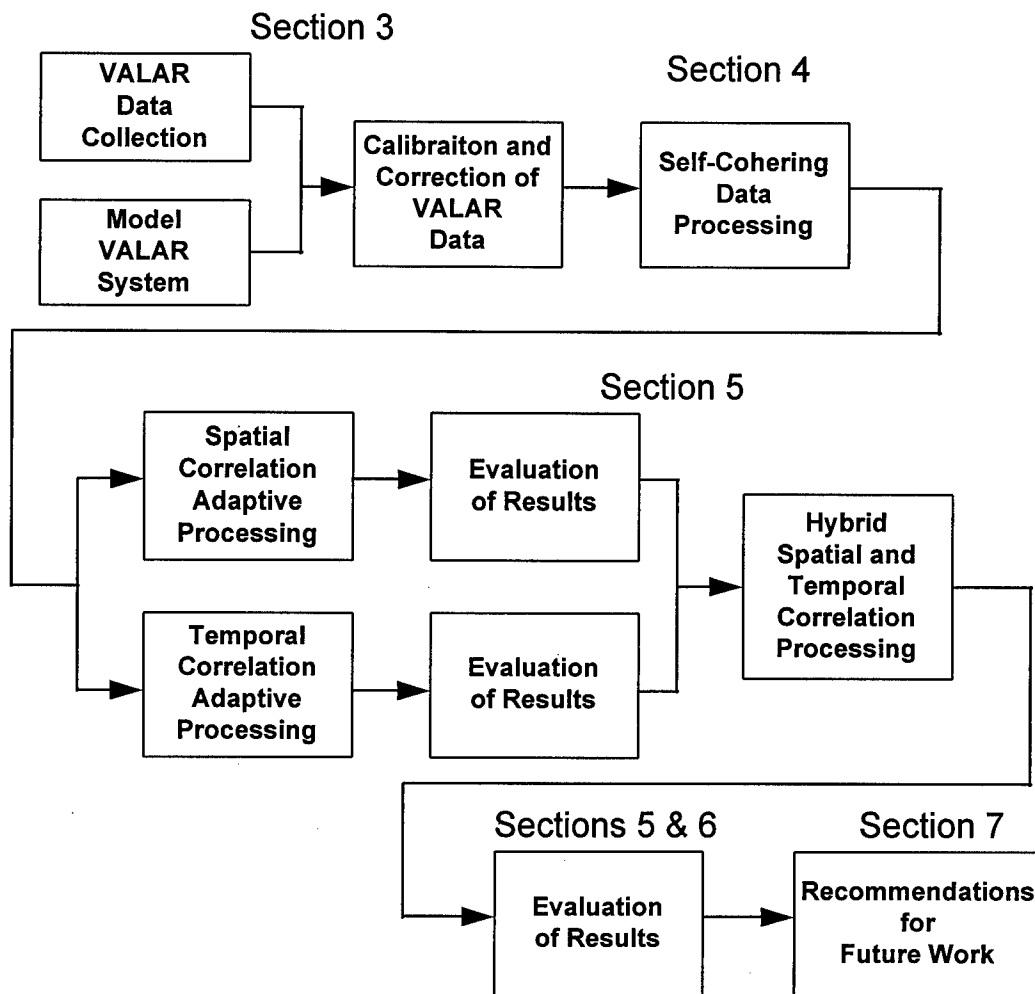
Section 3

VALAR Data Collection

Model VALAR System

Calibraiton and Correction of VALAR Data

Section 4

Self-Cohering Data Processing

Section 5

Spatial Correlation Adaptive Processing

Evaluation of Results

Temporal Correlation Adaptive Processing

Evaluation of Results

Hybrid Spatial and Temporal Correlation Processing

Sections 5 & 6

Evaluation of Results

Section 7

Recommendations for Future Work